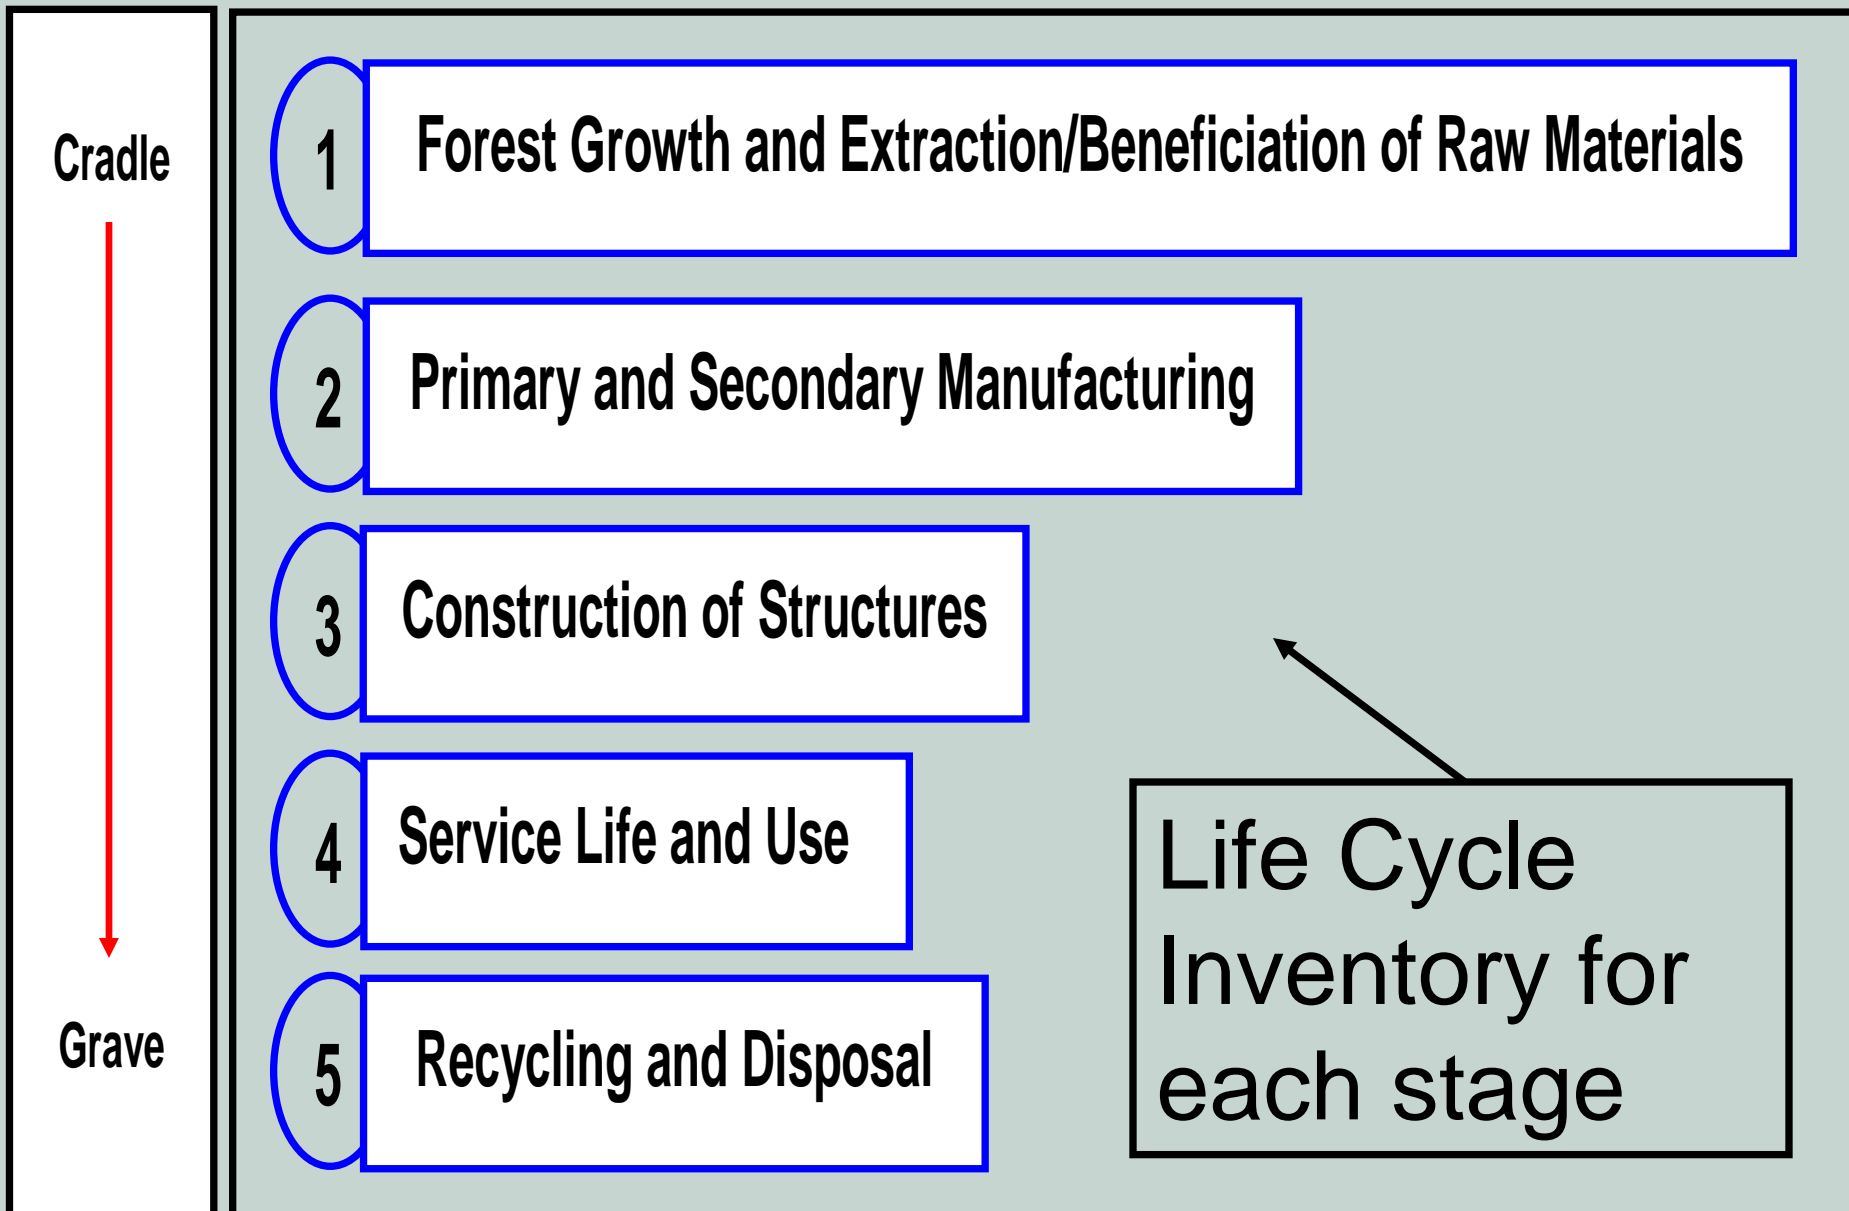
Cradle

Grave

1 Forest Growth and Extraction/Beneficiation of Raw Materials

2 Primary and Secondary Manufacturing

3 Construction of Structures

4 Service Life and Use

5 Recycling and Disposal

Life Cycle Inventory for each stage